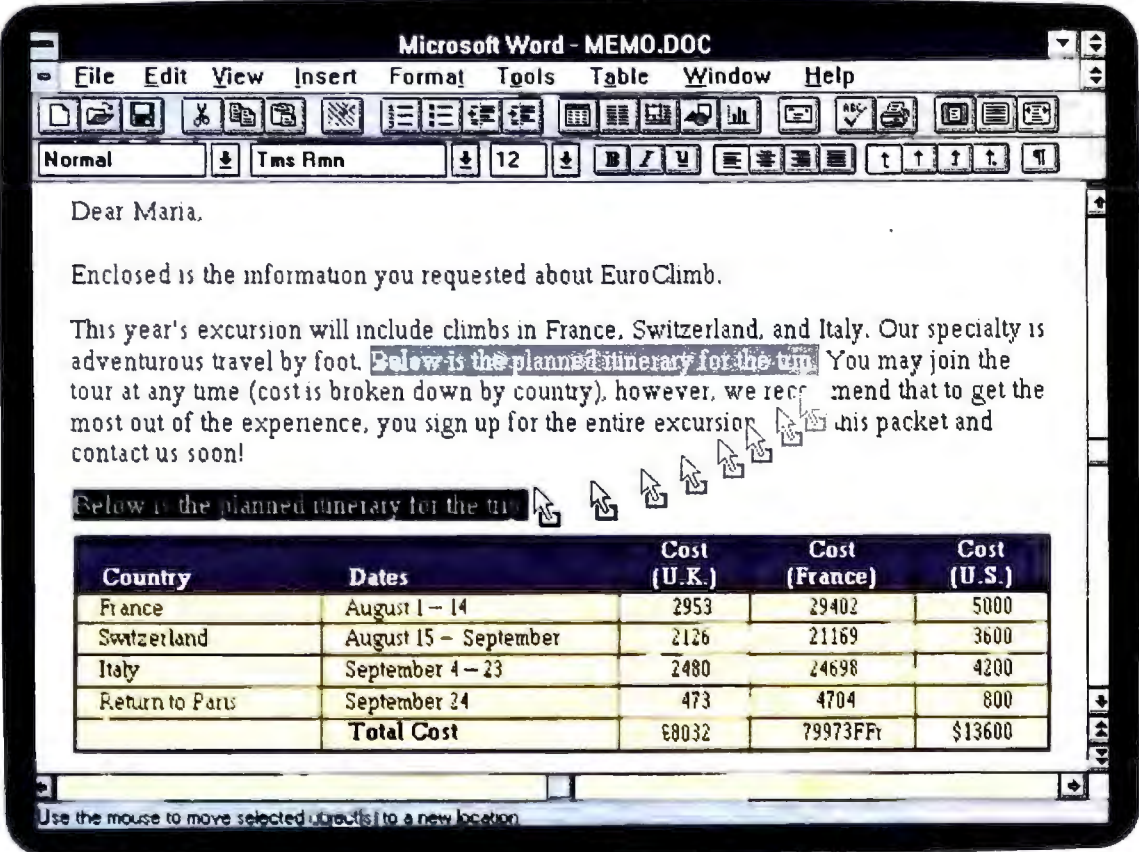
Microsoft Word - MEMO.DOC

File Edit View Insert Format Tools Table Window Help

Normal | Tms Rmn | 12

Dear Maria,

Enclosed is the information you requested about EuroClimb.

This year's excursion will include climbs in France, Switzerland, and Italy. Our specialty is adventurous travel by foot. Below is the planned itinerary for the trip. You may join the tour at any time (cost is broken down by country), however, we rec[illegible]mend that to get the most out of the experience, you sign up for the entire excursion. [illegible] this packet and contact us soon!

Below is the planned itinerary for the trip.

| Country | Dates | Cost (U.K.) | Cost (France) | Cost (U.S.) |
|---|---|---|---|---|
| France | August 1 – 14 | 2953 | 29402 | 5000 |
| Switzerland | August 15 – September | 2126 | 21169 | 3600 |
| Italy | September 4 – 23 | 2480 | 24698 | 4200 |
| Return to Paris | September 24 | 473 | 4704 | 800 |
| | Total Cost | £8032 | 79973FFr | $13600 |

Use the mouse to move selected object(s) to a new location